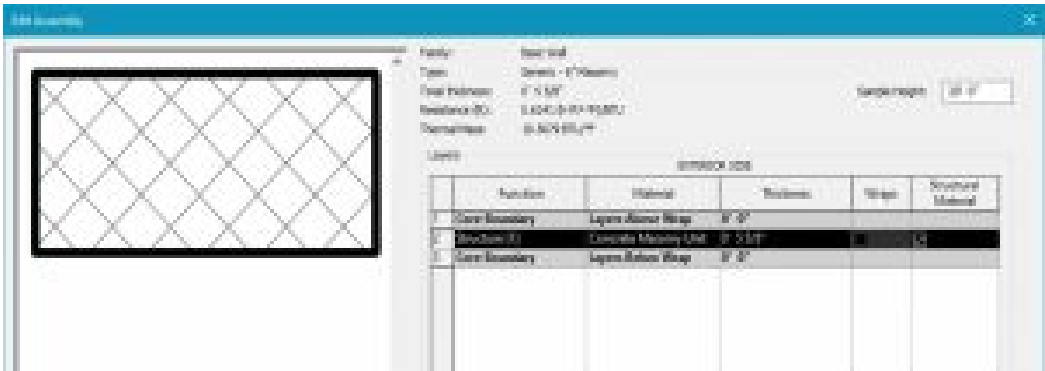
Edit Assembly

Family: Basic Wall
Type: Generic - 8" Masonry
Total thickness: 0' 7 5/8"
Resistance (R): 0.4241 (h·ft²·°F)/BTU
Thermal Mass: 16.5675 BTU/°F

Sample Height: 20' 0"

Layers

EXTERIOR SIDE

| | Function | Material | Thickness | Wraps | Structural Material |
|---|---|---|---|---|---|
| 1 | Core Boundary | Layers Above Wrap | 0' 0" | | |
| 2 | Structure [1] | Concrete Masonry Unit | 0' 7 5/8" | | ☑ |
| 3 | Core Boundary | Layers Below Wrap | 0' 0" | | |